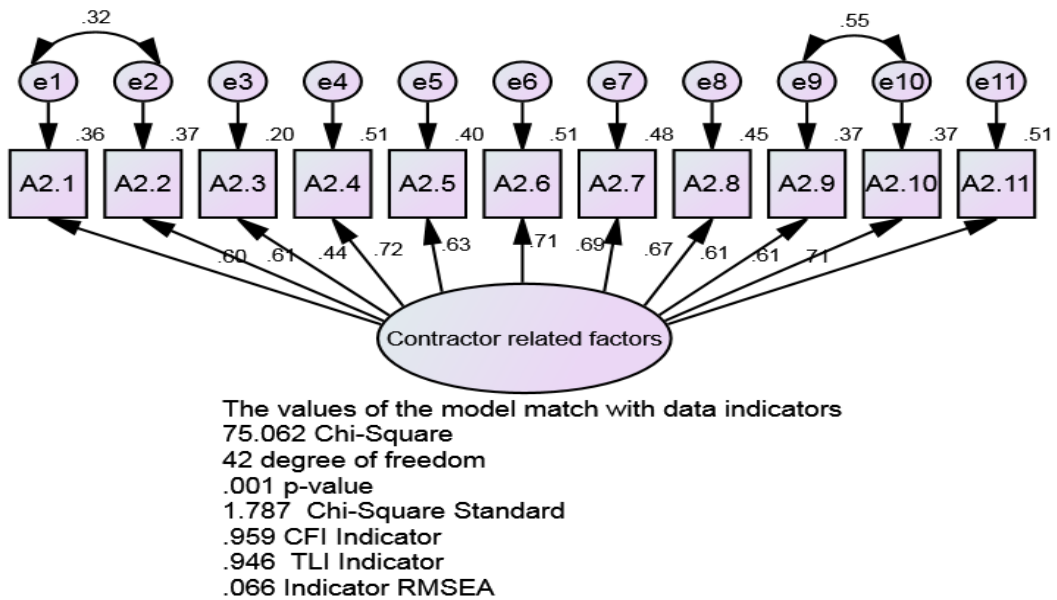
.32

.55

e1 e2 e3 e4 e5 e6 e7 e8 e9 e10 e11

.36 .37 .20 .51 .40 .51 .48 .45 .37 .37 .51

A2.1 A2.2 A2.3 A2.4 A2.5 A2.6 A2.7 A2.8 A2.9 A2.10 A2.11

.60 .61 .44 .72 .63 .71 .69 .67 .61 .61 .71

Contractor related factors

The values of the model match with data indicators
75.062 Chi-Square
42 degree of freedom
.001 p-value
1.787 Chi-Square Standard
.959 CFI Indicator
.946 TLI Indicator
.066 Indicator RMSEA